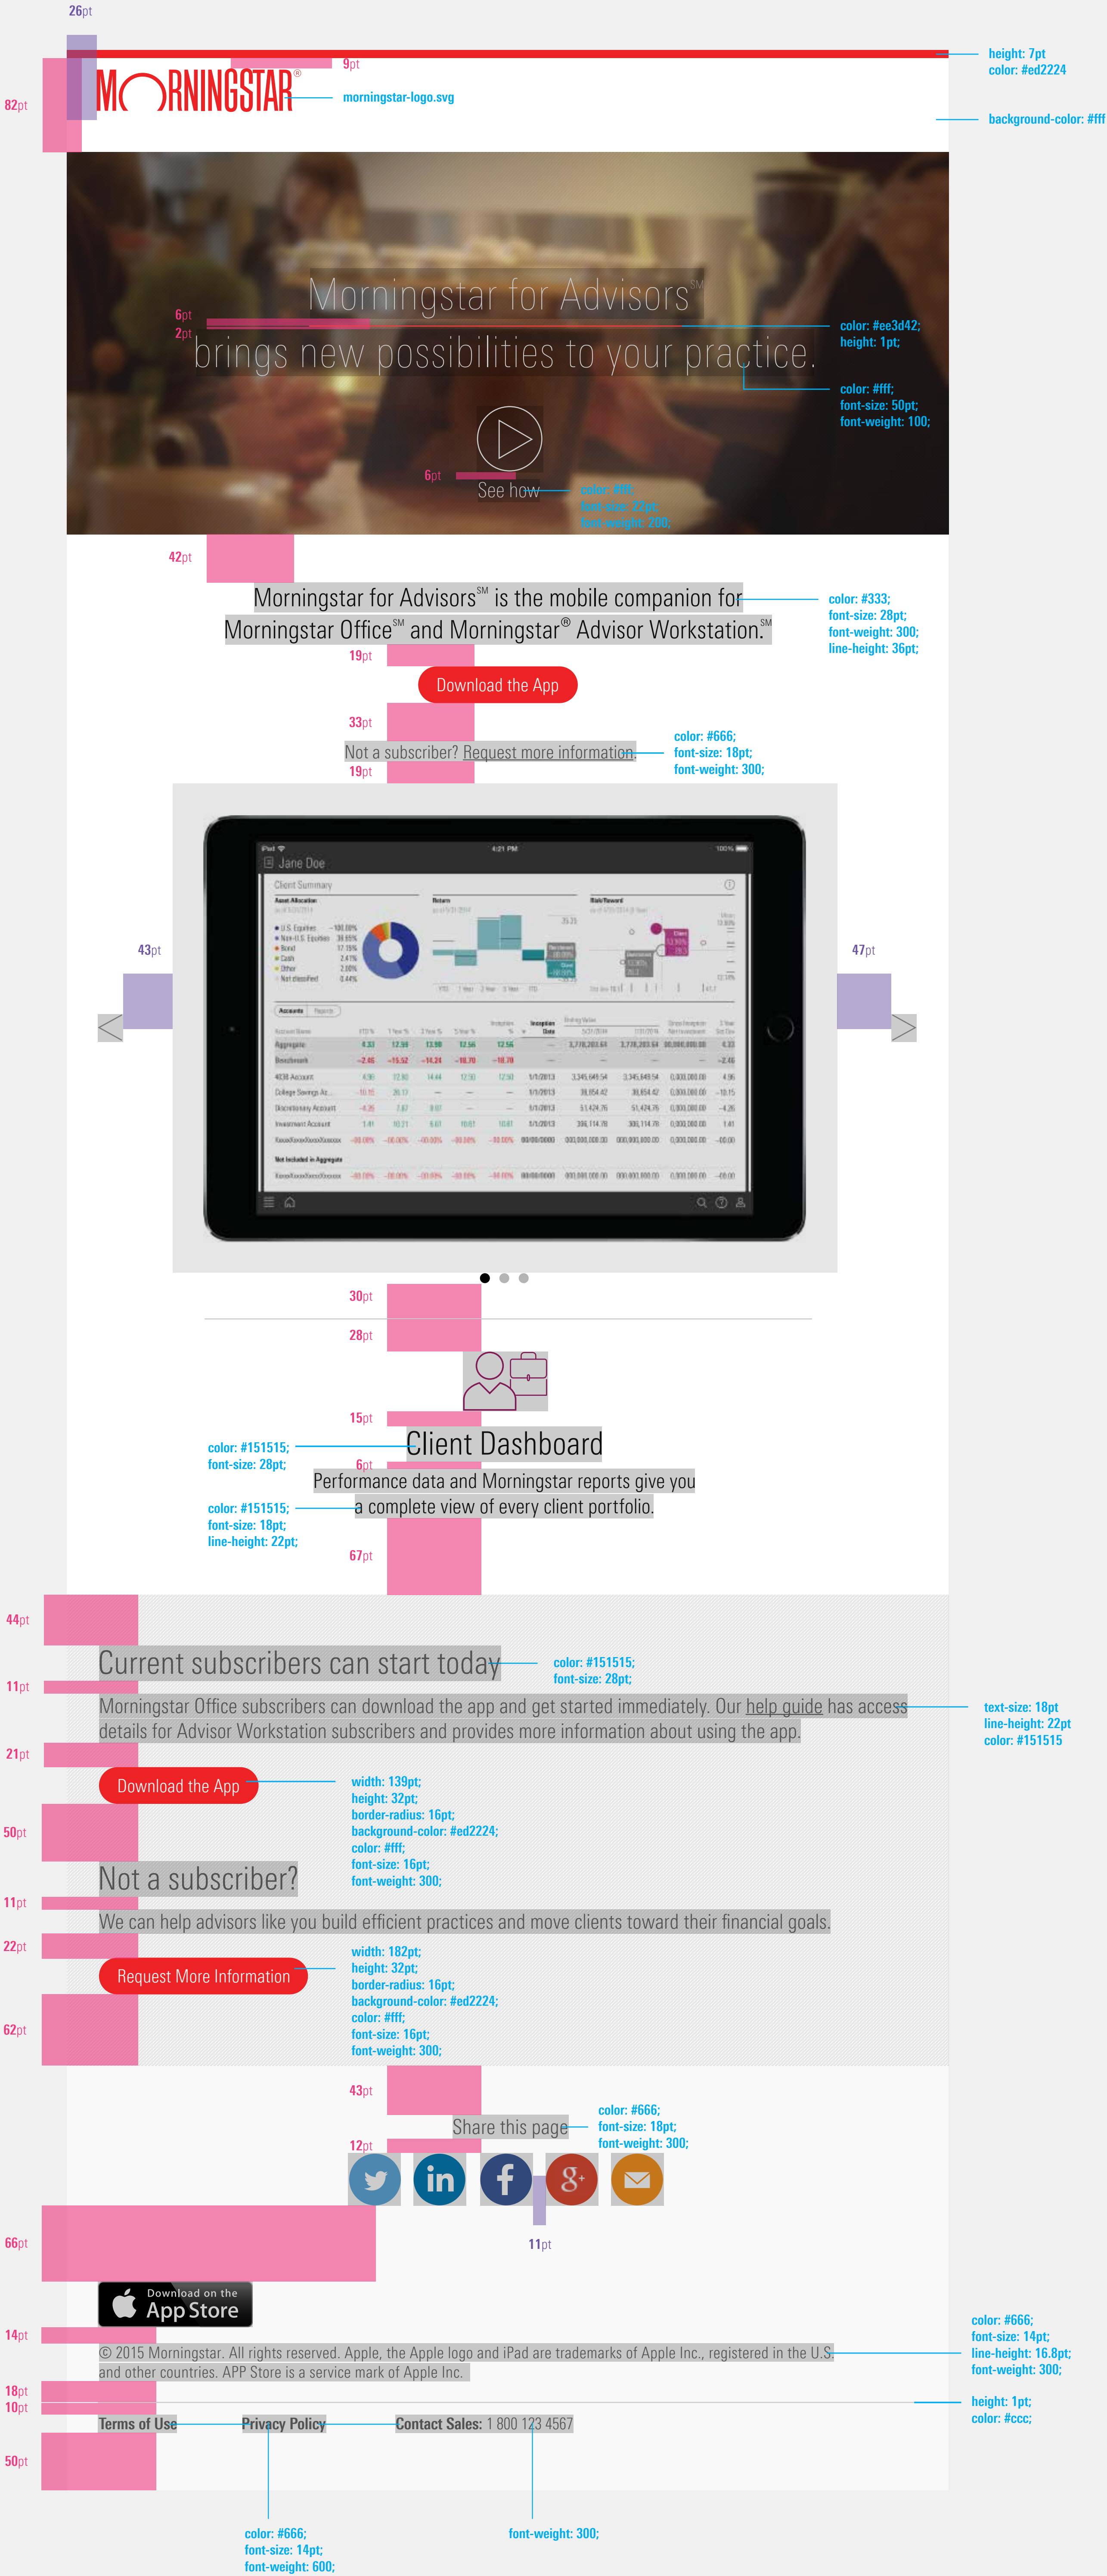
26pt

9pt

height: 7pt
color: #ed2224

82pt

MORNINGSTAR®

morningstar-logo.svg

background-color: #fff

Morningstar for Advisors℠

6pt
2pt

color: #ee3d42;
height: 1pt;

brings new possibilities to your practice.

color: #fff;
font-size: 50pt;
font-weight: 100;

6pt

See how

color: #fff;
font-size: 22pt;
font-weight: 200;

42pt

Morningstar for Advisors℠ is the mobile companion for Morningstar Office℠ and Morningstar® Advisor Workstation.℠

color: #333;
font-size: 28pt;
font-weight: 300;
line-height: 36pt;

19pt

Download the App

33pt

Not a subscriber? Request more information.

color: #666;
font-size: 18pt;
font-weight: 300;

19pt

43pt

47pt

Jane Doe

Client Summary

30pt

28pt

15pt

color: #151515;
font-size: 28pt;

Client Dashboard

6pt

Performance data and Morningstar reports give you a complete view of every client portfolio.

color: #151515;
font-size: 18pt;
line-height: 22pt;

67pt

44pt

Current subscribers can start today

color: #151515;
font-size: 28pt;

11pt

Morningstar Office subscribers can download the app and get started immediately. Our help guide has access details for Advisor Workstation subscribers and provides more information about using the app.

text-size: 18pt
line-height: 22pt
color: #151515

21pt

Download the App

width: 139pt;
height: 32pt;
border-radius: 16pt;
background-color: #ed2224;
color: #fff;
font-size: 16pt;
font-weight: 300;

50pt

Not a subscriber?

11pt

We can help advisors like you build efficient practices and move clients toward their financial goals.

22pt

Request More Information

width: 182pt;
height: 32pt;
border-radius: 16pt;
background-color: #ed2224;
color: #fff;
font-size: 16pt;
font-weight: 300;

62pt

43pt

Share this page

color: #666;
font-size: 18pt;
font-weight: 300;

12pt

11pt

66pt

Download on the App Store

14pt

© 2015 Morningstar. All rights reserved. Apple, the Apple logo and iPad are trademarks of Apple Inc., registered in the U.S. and other countries. APP Store is a service mark of Apple Inc.

color: #666;
font-size: 14pt;
line-height: 16.8pt;
font-weight: 300;

18pt
10pt

height: 1pt;
color: #ccc;

Terms of Use  Privacy Policy  Contact Sales: 1 800 123 4567

50pt

color: #666;
font-size: 14pt;
font-weight: 600;

font-weight: 300;